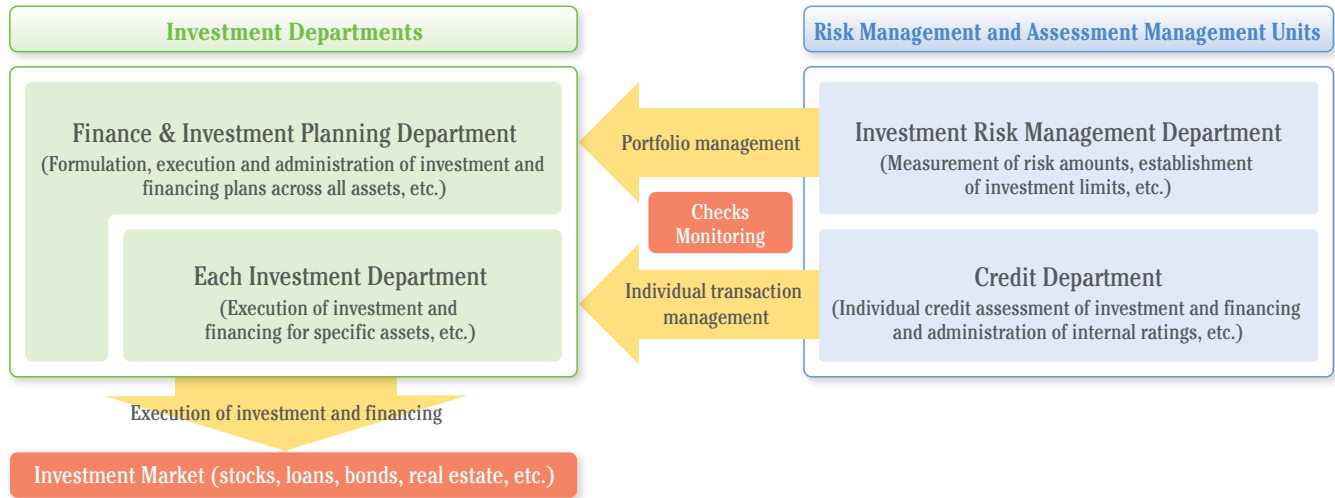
Investment Departments

Risk Management and Assessment Management Units

Finance & Investment Planning Department
(Formulation, execution and administration of investment and financing plans across all assets, etc.)

Portfolio management

Investment Risk Management Department
(Measurement of risk amounts, establishment of investment limits, etc.)

Checks
Monitoring

Each Investment Department
(Execution of investment and financing for specific assets, etc.)

Individual transaction management

Credit Department
(Individual credit assessment of investment and financing and administration of internal ratings, etc.)

Execution of investment and financing

Investment Market (stocks, loans, bonds, real estate, etc.)